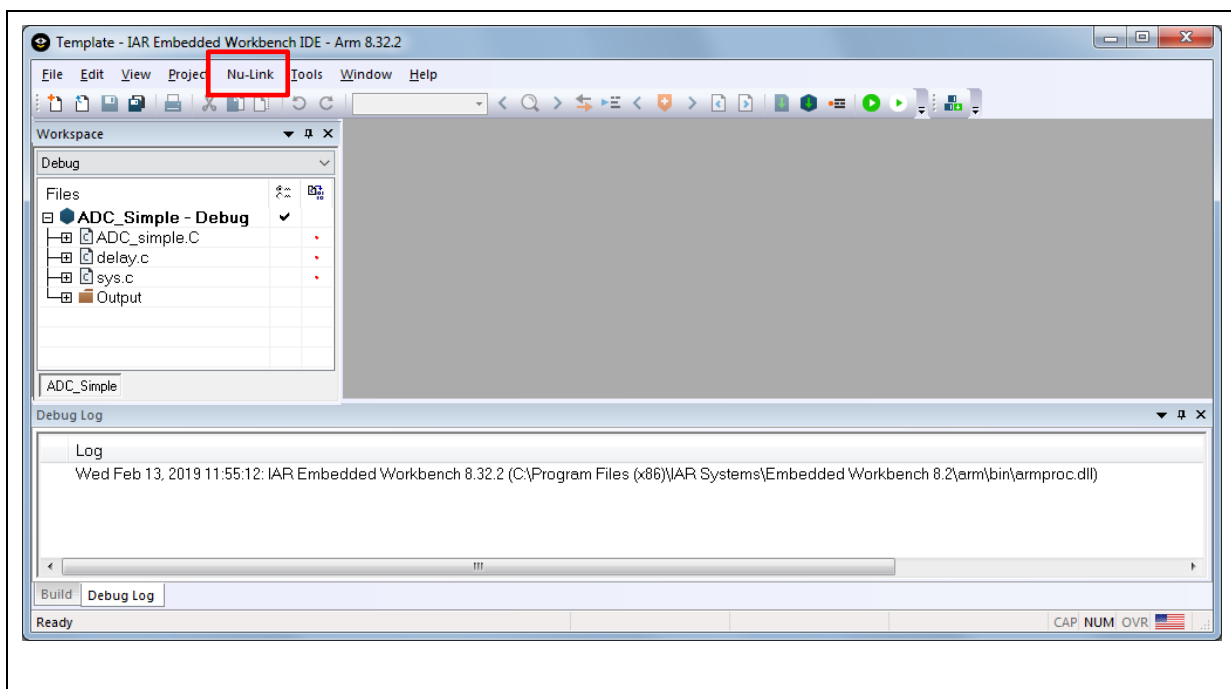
Template - IAR Embedded Workbench IDE - Arm 8.32.2

File Edit View Projec Nu-Link Tools Window Help

Workspace

Debug

Files

ADC_Simple - Debug

ADC_simple.C

delay.c

sys.c

Output

ADC_Simple

Debug Log

Log

Wed Feb 13, 2019 11:55:12: IAR Embedded Workbench 8.32.2 (C:\Program Files (x86)\IAR Systems\Embedded Workbench 8.2\arm\bin\armproc.dll)

Build Debug Log

Ready

CAP NUM OVR